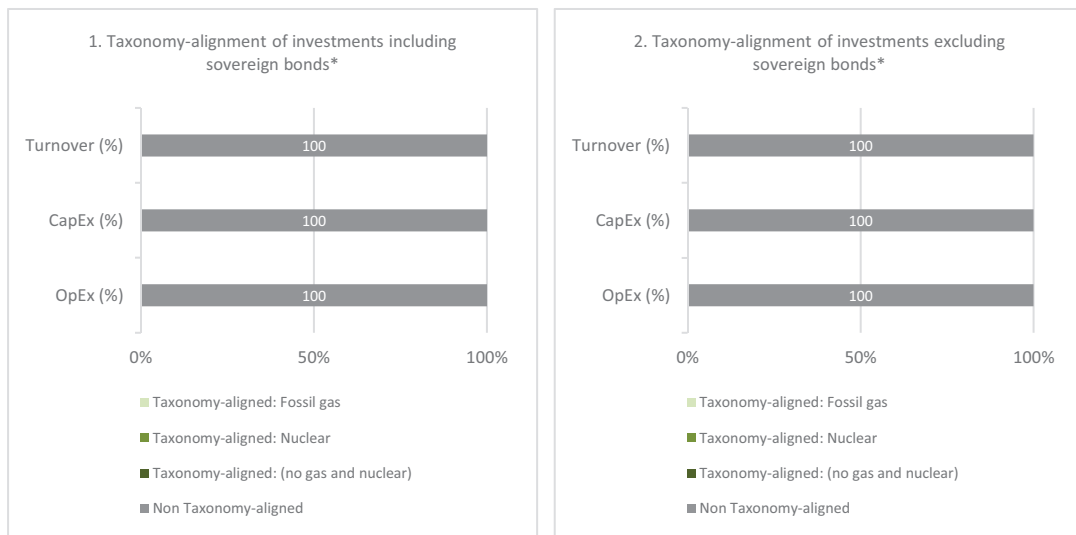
1. Taxonomy-alignment of investments including sovereign bonds*

Turnover (%)
100

CapEx (%)
100

OpEx (%)
100

0%
50%
100%

Taxonomy-aligned: Fossil gas
Taxonomy-aligned: Nuclear
Taxonomy-aligned: (no gas and nuclear)
Non Taxonomy-aligned

2. Taxonomy-alignment of investments excluding sovereign bonds*

Turnover (%)
100

CapEx (%)
100

OpEx (%)
100

0%
50%
100%

Taxonomy-aligned: Fossil gas
Taxonomy-aligned: Nuclear
Taxonomy-aligned: (no gas and nuclear)
Non Taxonomy-aligned